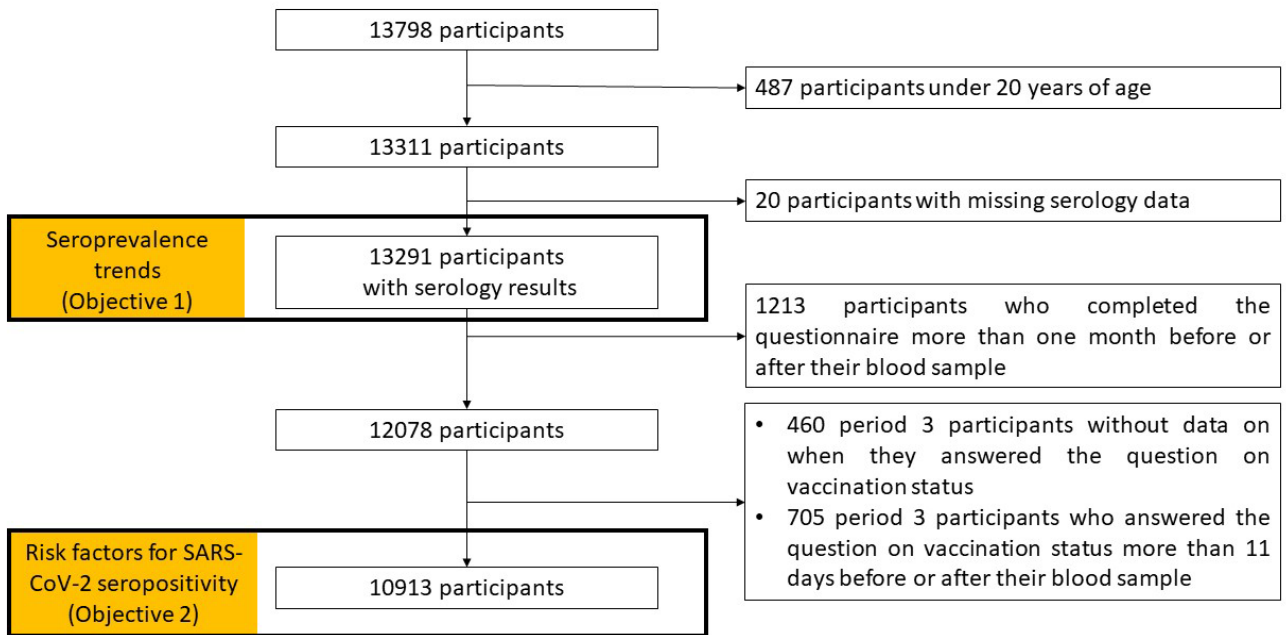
13798 participants

487 participants under 20 years of age

13311 participants

20 participants with missing serology data

Seroprevalence trends (Objective 1)

13291 participants with serology results

1213 participants who completed the questionnaire more than one month before or after their blood sample

12078 participants

- 460 period 3 participants without data on when they answered the question on vaccination status
- 705 period 3 participants who answered the question on vaccination status more than 11 days before or after their blood sample

Risk factors for SARS-CoV-2 seropositivity (Objective 2)

10913 participants